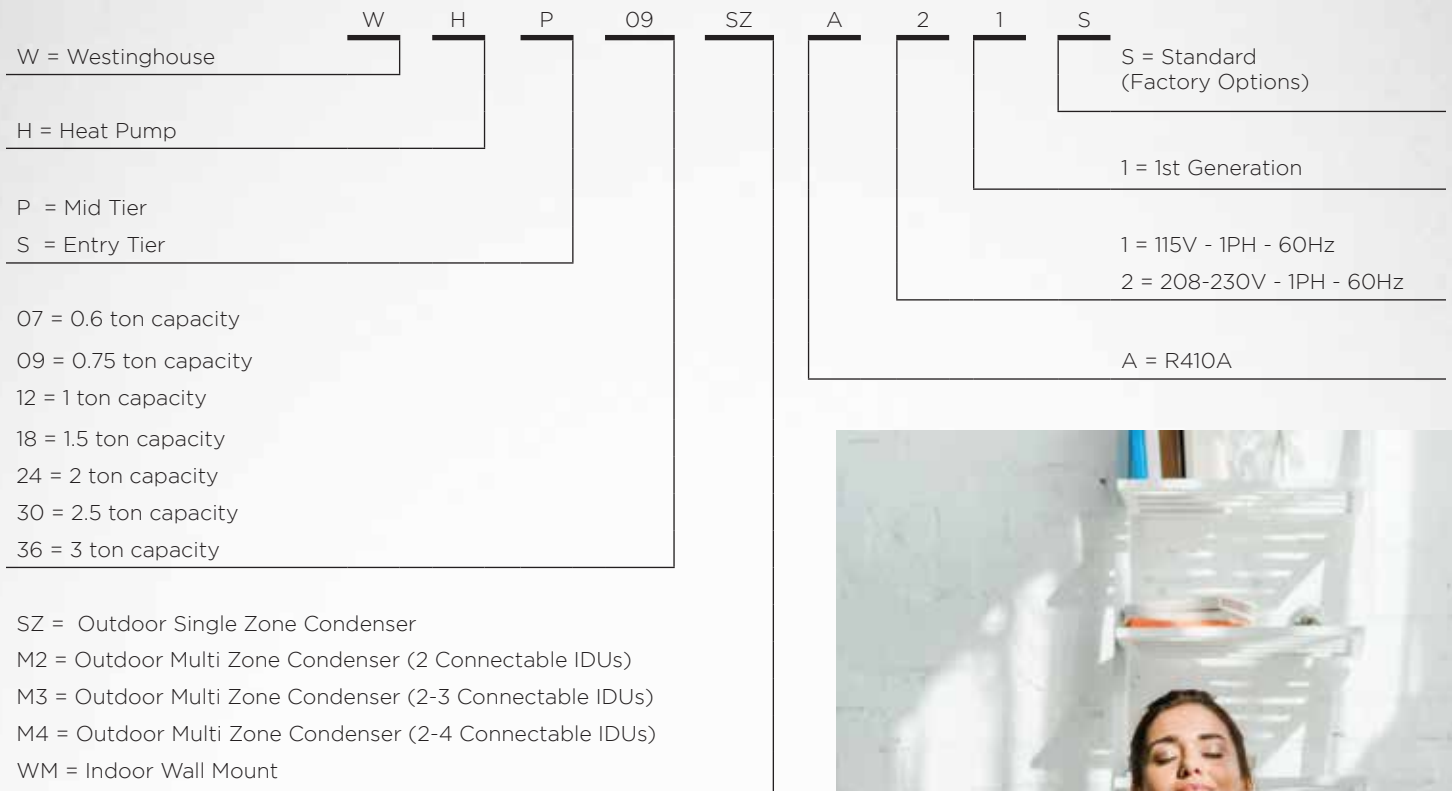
W H P 09 SZ A 2 1 S

W = Westinghouse

H = Heat Pump

P = Mid Tier
S = Entry Tier

07 = 0.6 ton capacity
09 = 0.75 ton capacity
12 = 1 ton capacity
18 = 1.5 ton capacity
24 = 2 ton capacity
30 = 2.5 ton capacity
36 = 3 ton capacity

SZ = Outdoor Single Zone Condenser
M2 = Outdoor Multi Zone Condenser (2 Connectable IDUs)
M3 = Outdoor Multi Zone Condenser (2-3 Connectable IDUs)
M4 = Outdoor Multi Zone Condenser (2-4 Connectable IDUs)
WM = Indoor Wall Mount

S = Standard
(Factory Options)

1 = 1st Generation

1 = 115V - 1PH - 60Hz
2 = 208-230V - 1PH - 60Hz

A = R410A